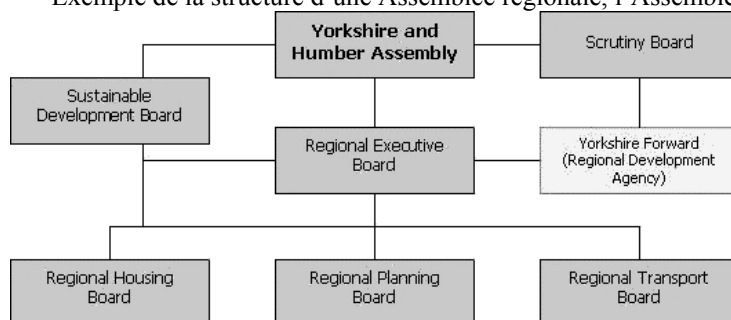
Exemple de la structure d'une Assemblée régionale, l'Assemblé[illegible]

Yorkshire and Humber Assembly

Scrutiny Board

Sustainable Development Board

Regional Executive Board

Yorkshire Forward (Regional Development Agency)

Regional Housing Board

Regional Planning Board

Regional Transport Board